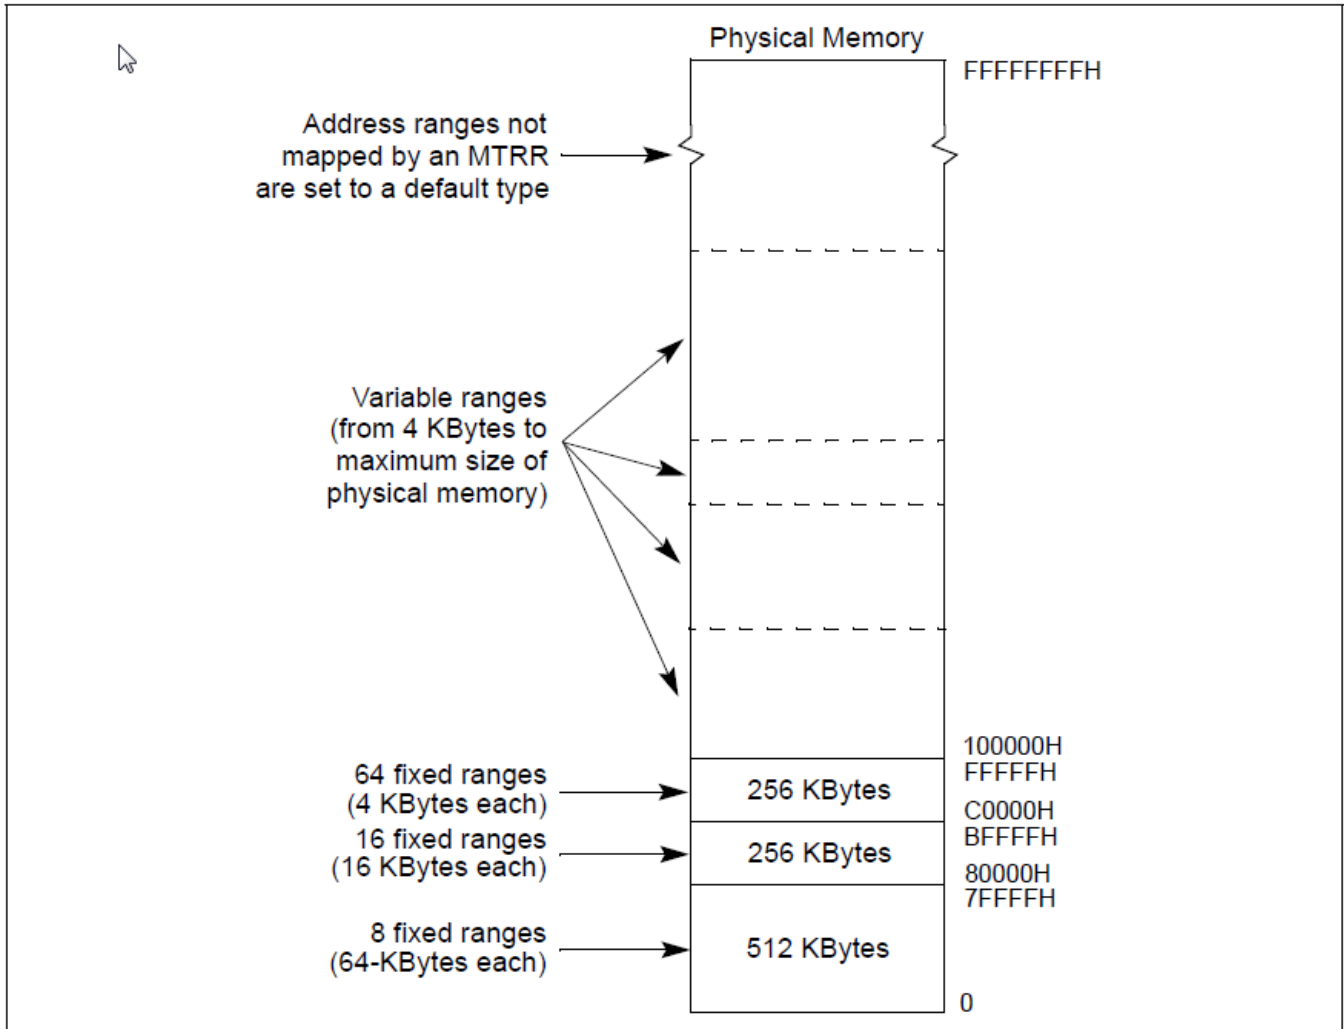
Physical Memory

FFFFFFFFH

Address ranges not mapped by an MTRR are set to a default type

Variable ranges (from 4 KBytes to maximum size of physical memory)

100000H
FFFFFH

64 fixed ranges (4 KBytes each)

256 KBytes

C0000H
BFFFFH

16 fixed ranges (16 KBytes each)

256 KBytes

80000H
7FFFFH

8 fixed ranges (64-KBytes each)

512 KBytes

0